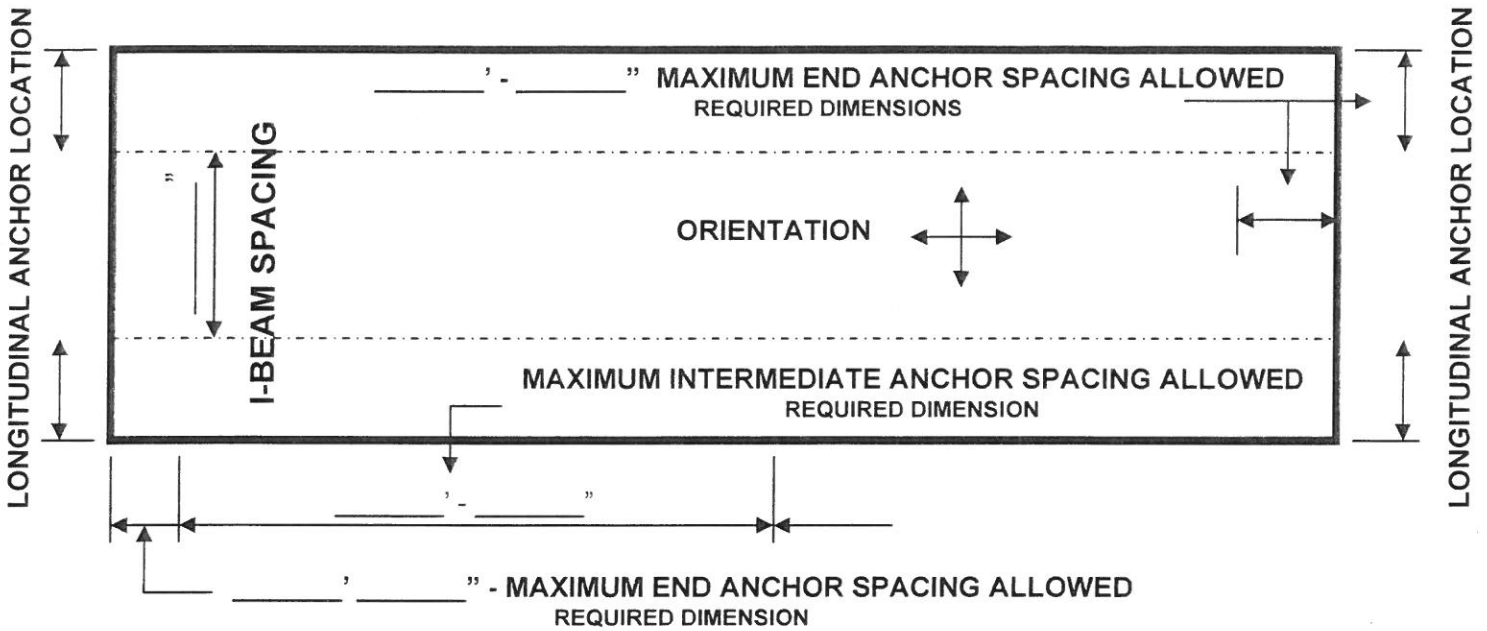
LONGITUDINAL ANCHOR LOCATION

________' - ________" MAXIMUM END ANCHOR SPACING ALLOWED
REQUIRED DIMENSIONS

"

I-BEAM SPACING

ORIENTATION

MAXIMUM INTERMEDIATE ANCHOR SPACING ALLOWED
REQUIRED DIMENSION

________' - ________"

________' ________" - MAXIMUM END ANCHOR SPACING ALLOWED
REQUIRED DIMENSION

LONGITUDINAL ANCHOR LOCATION